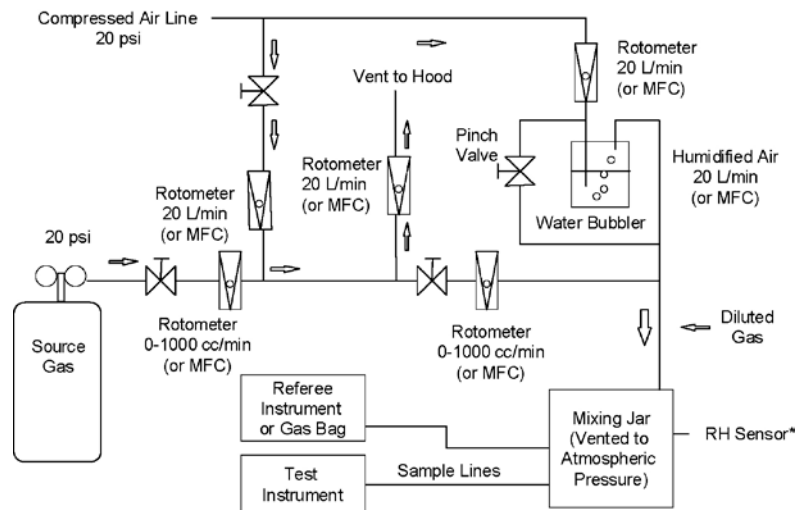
Compressed Air Line
20 psi

Rotometer
20 L/min
(or MFC)

Vent to Hood

Pinch
Valve

Rotometer
20 L/min
(or MFC)

Rotometer
20 L/min
(or MFC)

Water Bubbler

Humidified Air
20 L/min
(or MFC)

20 psi

Source
Gas

Rotometer
0-1000 cc/min
(or MFC)

Rotometer
0-1000 cc/min
(or MFC)

Diluted
Gas

Referee
Instrument
or Gas Bag

Mixing Jar
(Vented to
Atmospheric
Pressure)

RH Sensor*

Test
Instrument

Sample Lines